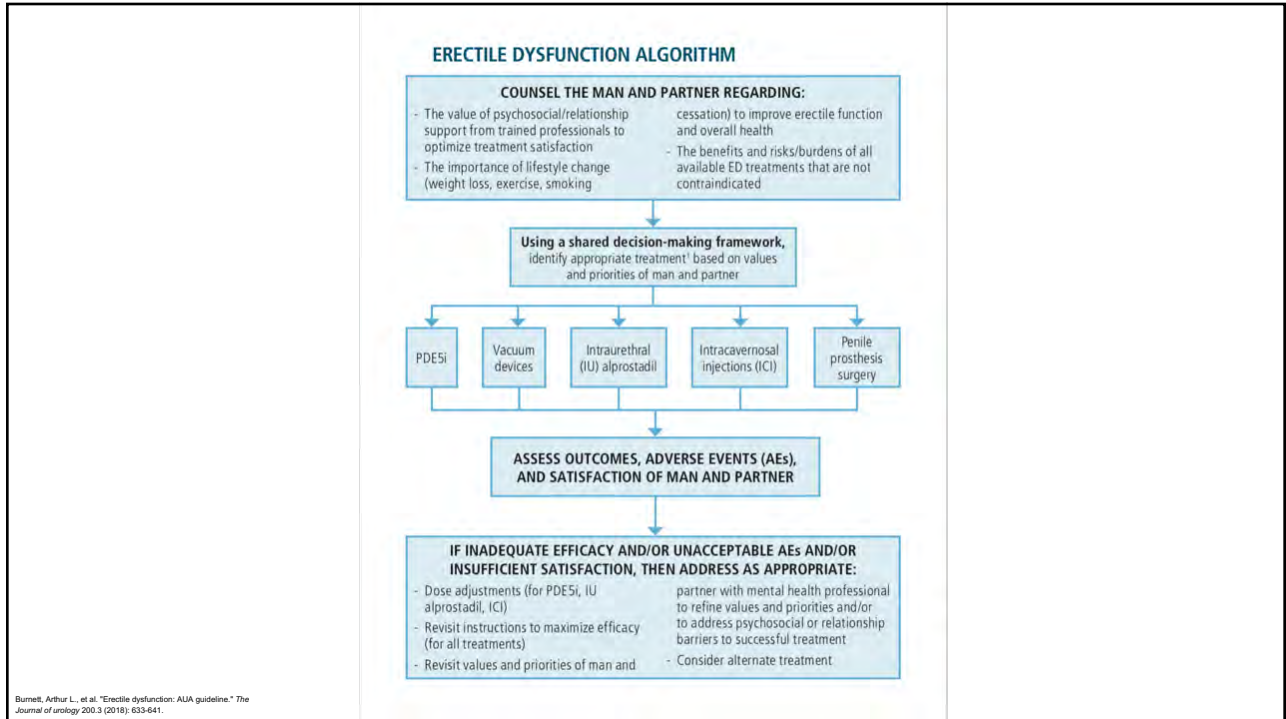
ERECTILE DYSFUNCTION ALGORITHM

COUNSEL THE MAN AND PARTNER REGARDING:

- The value of psychosocial/relationship support from trained professionals to optimize treatment satisfaction
- The importance of lifestyle change (weight loss, exercise, smoking cessation) to improve erectile function and overall health
- The benefits and risks/burdens of all available ED treatments that are not contraindicated

Using a shared decision-making framework, identify appropriate treatment$^1$ based on values and priorities of man and partner

PDE5i

Vacuum devices

Intraurethral (IU) alprostadil

Intracavernosal injections (ICI)

Penile prosthesis surgery

ASSESS OUTCOMES, ADVERSE EVENTS (AEs), AND SATISFACTION OF MAN AND PARTNER

IF INADEQUATE EFFICACY AND/OR UNACCEPTABLE AEs AND/OR INSUFFICIENT SATISFACTION, THEN ADDRESS AS APPROPRIATE:

- Dose adjustments (for PDE5i, IU alprostadil, ICI)
- Revisit instructions to maximize efficacy (for all treatments)
- Revisit values and priorities of man and partner with mental health professional to refine values and priorities and/or to address psychosocial or relationship barriers to successful treatment
- Consider alternate treatment

Burnett, Arthur L., et al. "Erectile dysfunction: AUA guideline." The Journal of urology 200.3 (2018): 633-641.